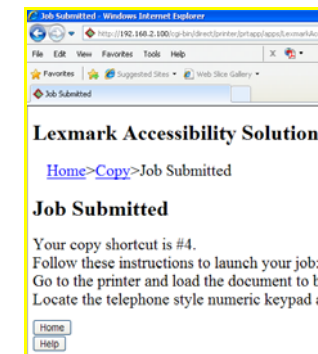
Job Submitted - Windows Internet Explorer

http://192.168.2.100/cgi-bin/direct/printer/prtapp/apps/LexmarkAc

File Edit View Favorites Tools Help

Favorites Suggested Sites Web Slice Gallery

Job Submitted

Lexmark Accessibility Solution

Home>Copy>Job Submitted

Job Submitted

Your copy shortcut is #4.
Follow these instructions to launch your job:
Go to the printer and load the document to b
Locate the telephone style numeric keypad a

Home
Help